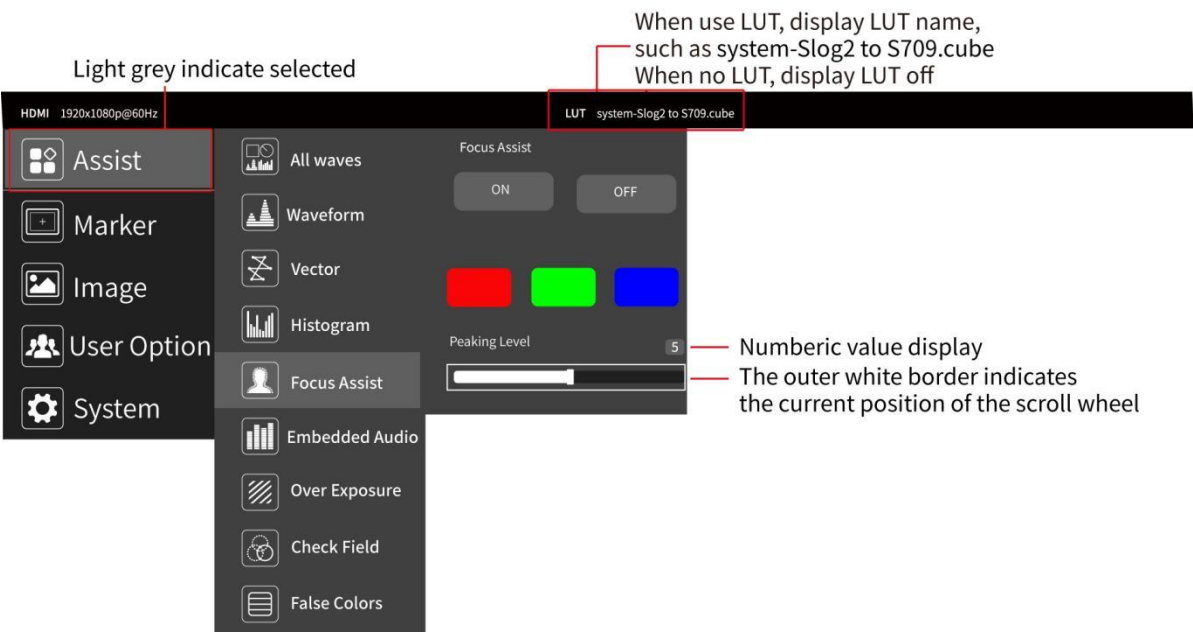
When use LUT, display LUT name, such as system-Slog2 to S709.cube
When no LUT, display LUT off

Light grey indicate selected

HDMI 1920x1080p@60Hz

LUT system-Slog2 to S709.cube

Assist
Marker
Image
User Option
System

All waves
Waveform
Vector
Histogram
Focus Assist
Embedded Audio
Over Exposure
Check Field
False Colors

Focus Assist
ON
OFF

Peaking Level
5

Numberic value display
The outer white border indicates the current position of the scroll wheel